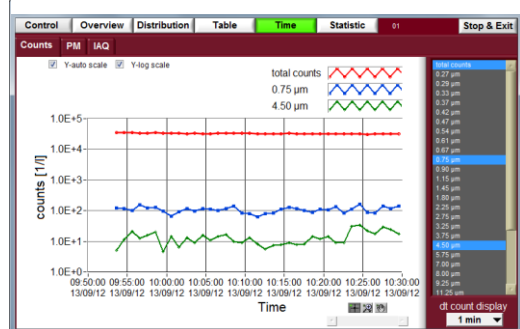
Control | Overview | Distribution | Table | Time | Statistic | 01 | Stop & Exit

Counts | PM | IAQ

Y-auto scale
Y-log scale

total counts
0.75 µm
4.50 µm

1.0E+5
1.0E+4
1.0E+3
1.0E+2
1.0E+1
1.0E+0

counts [1/l]

09:50:00 13/09/12
09:55:00 13/09/12
10:00:00 13/09/12
10:05:00 13/09/12
10:10:00 13/09/12
10:15:00 13/09/12
10:20:00 13/09/12
10:25:00 13/09/12
10:30:00 13/09/12

Time

total counts
0.27 µm
0.29 µm
0.33 µm
0.37 µm
0.42 µm
0.47 µm
0.54 µm
0.61 µm
0.67 µm
0.75 µm
0.90 µm
1.15 µm
1.45 µm
1.80 µm
2.25 µm
2.75 µm
3.25 µm
3.75 µm
4.50 µm
5.75 µm
7.00 µm
8.00 µm
9.25 µm
11.25 µm

dt count display
1 min